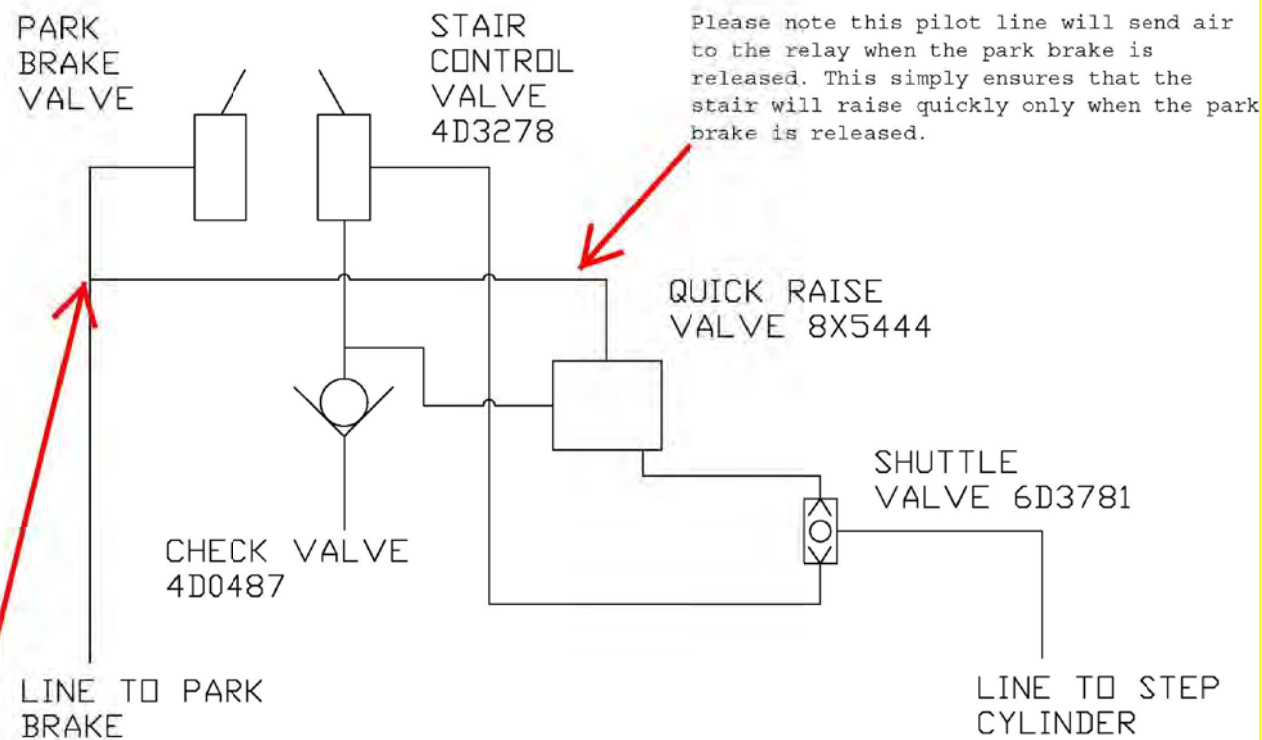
PARK BRAKE VALVE

STAIR CONTROL VALVE 4D3278

Please note this pilot line will send air to the relay when the park brake is released. This simply ensures that the stair will raise quickly only when the park brake is released.

QUICK RAISE VALVE 8X5444

SHUTTLE VALVE 6D3781

CHECK VALVE 4D0487

LINE TO PARK BRAKE

LINE TO STEP CYLINDER